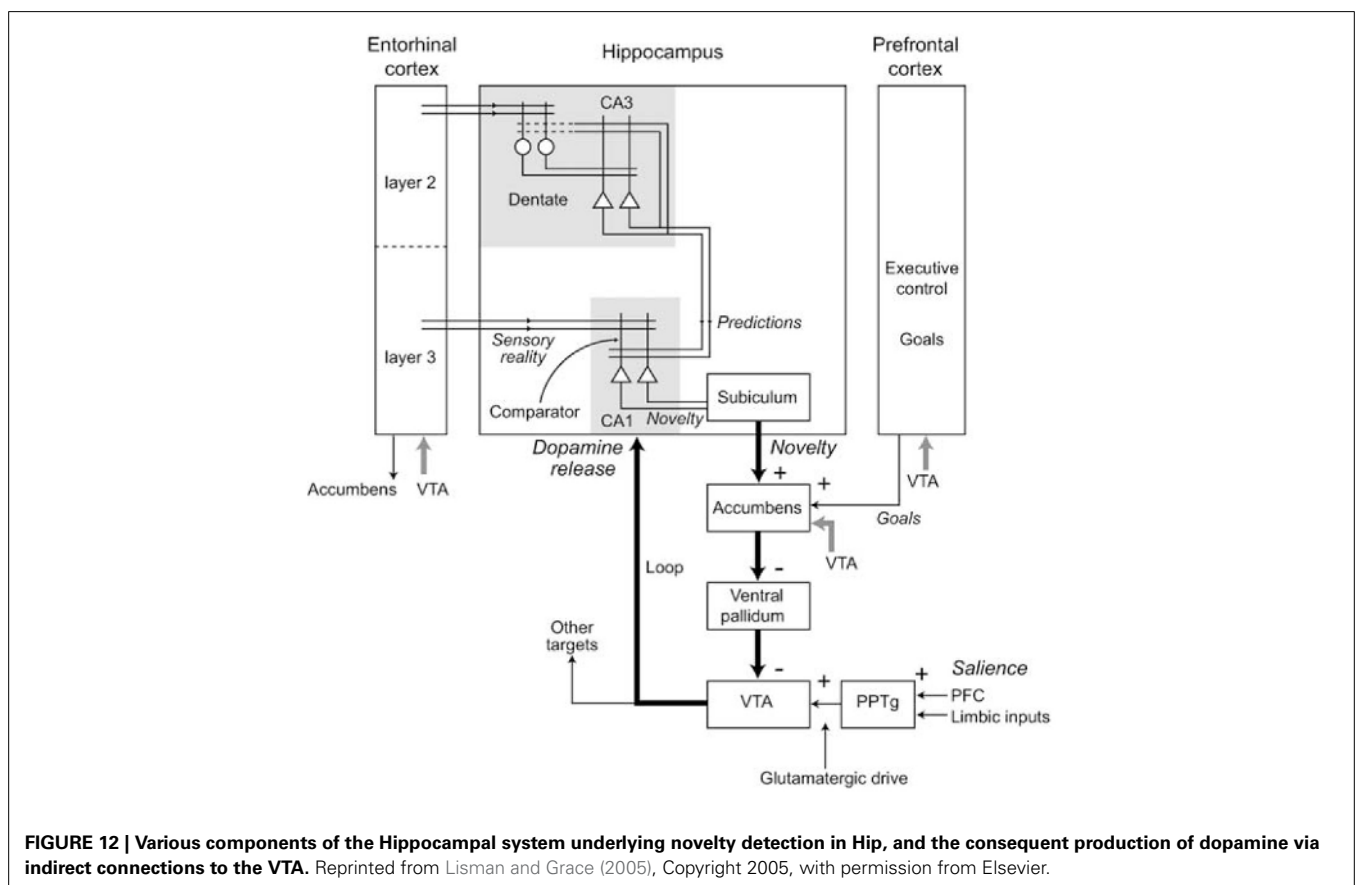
Entorhinal cortex

Hippocampus

Prefrontal cortex

CA3

layer 2

Dentate

Executive control

Goals

Predictions

layer 3

Sensory reality

Comparator

CA1

Novelty

Subiculum

Novelty

Dopamine release

Accumbens

VTA

+

+

VTA

Accumbens

Goals

VTA

Loop

-

Ventral pallidum

Other targets

-

Salience

+

+

VTA

PPTg

PFC

Limbic inputs

Glutamatergic drive

**FIGURE 12 | Various components of the Hippocampal system underlying novelty detection in Hip, and the consequent production of dopamine via indirect connections to the VTA.** Reprinted from Lisman and Grace (2005), Copyright 2005, with permission from Elsevier.